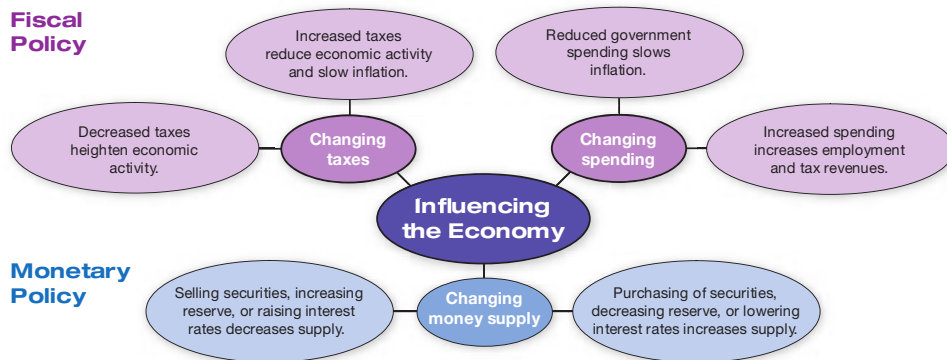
Fiscal Policy

Increased taxes reduce economic activity and slow inflation.

Reduced government spending slows inflation.

Decreased taxes heighten economic activity.

Changing taxes

Changing spending

Increased spending increases employment and tax revenues.

Influencing the Economy

Monetary Policy

Selling securities, increasing reserve, or raising interest rates decreases supply.

Changing money supply

Purchasing of securities, decreasing reserve, or lowering interest rates increases supply.